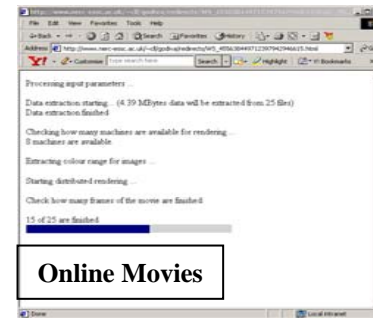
http://www.nerc-essc.ac.uk/~cl/godiva/redirects/WS_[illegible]
File Edit View Favorites Tools Help
Back Search Favorites History
Address http://www.nerc-essc.ac.uk/~cl/godiva/redirects/WS_4056384497122697942946615.html
Y! Customize Type search here Search Highlight Bookmarks

Processing input parameters ...

Data extraction starting ... (4.39 MBytes data will be extracted from 25 files)
Data extraction finished

Checking how many machines are available for rendering ...
8 machines are available.

Extracting colour range for images ...

Starting distributed rendering ...

Check how many frames of the movie are finished

15 of 25 are finished

Online Movies

Done Local intranet